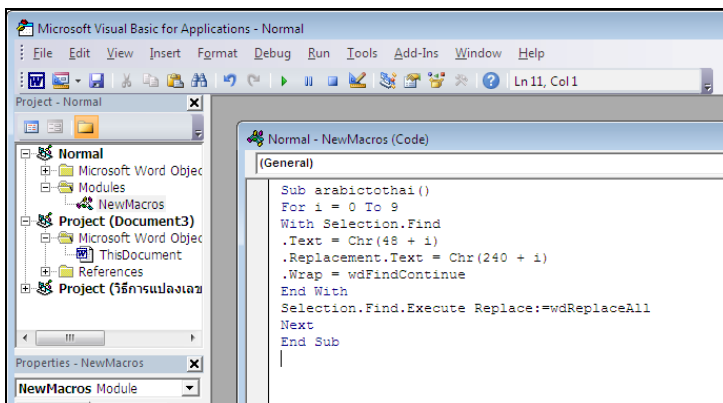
Microsoft Visual Basic for Applications - Normal

File Edit View Insert Format Debug Run Tools Add-Ins Window Help

Ln 11, Col 1

Project - Normal

Normal
Microsoft Word Objec
Modules
NewMacros
Project (Document3)
Microsoft Word Objec
ThisDocument
References
Project (วิธีการแปลงเลข

Properties - NewMacros

NewMacros Module

Normal - NewMacros (Code)

(General)

Sub arabictothai()
For i = 0 To 9
With Selection.Find
.Text = Chr(48 + i)
.Replacement.Text = Chr(240 + i)
.Wrap = wdFindContinue
End With
Selection.Find.Execute Replace:=wdReplaceAll
Next
End Sub